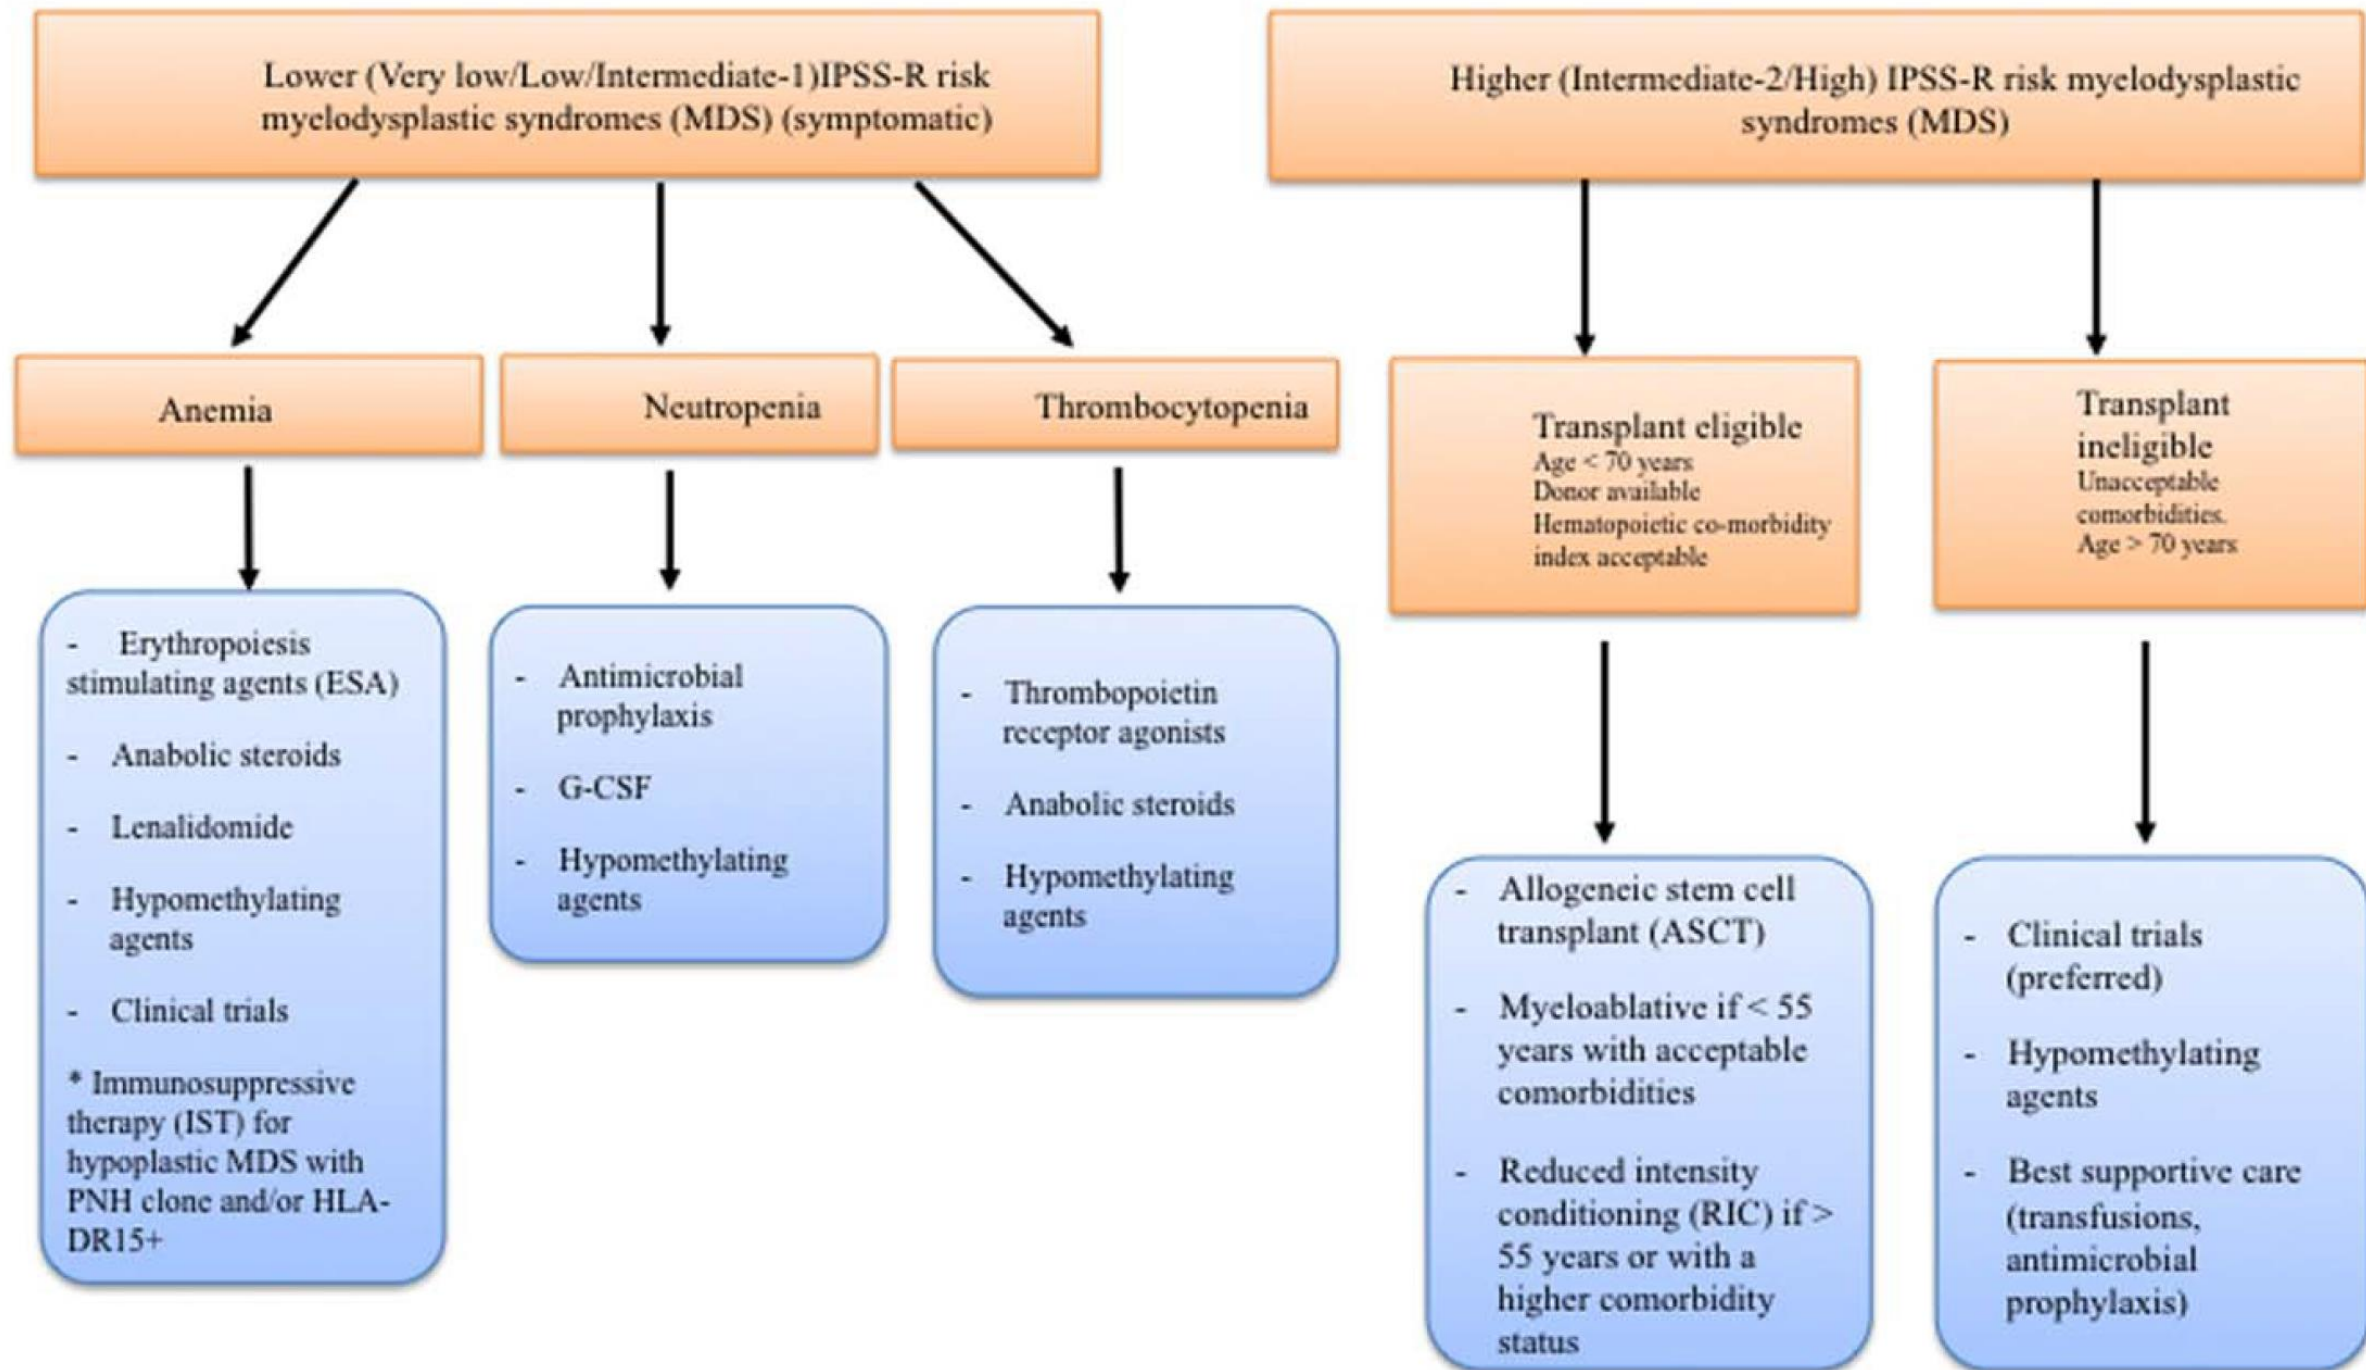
Lower (Very low/Low/Intermediate-1)IPSS-R risk myelodysplastic syndromes (MDS) (symptomatic)

Anemia

- Erythropoiesis stimulating agents (ESA)
- Anabolic steroids
- Lenalidomide
- Hypomethylating agents
- Clinical trials

* Immunosuppressive therapy (IST) for hypoplastic MDS with PNH clone and/or HLA-DR15+

Neutropenia

- Antimicrobial prophylaxis
- G-CSF
- Hypomethylating agents

Thrombocytopenia

- Thrombopoietin receptor agonists
- Anabolic steroids
- Hypomethylating agents

Higher (Intermediate-2/High) IPSS-R risk myelodysplastic syndromes (MDS)

Transplant eligible
Age < 70 years
Donor available
Hematopoietic co-morbidity index acceptable

- Allogeneic stem cell transplant (ASCT)
- Myeloablative if < 55 years with acceptable comorbidities
- Reduced intensity conditioning (RIC) if > 55 years or with a higher comorbidity status

Transplant ineligible
Unacceptable comorbidities.
Age > 70 years

- Clinical trials (preferred)
- Hypomethylating agents
- Best supportive care (transfusions, antimicrobial prophylaxis)